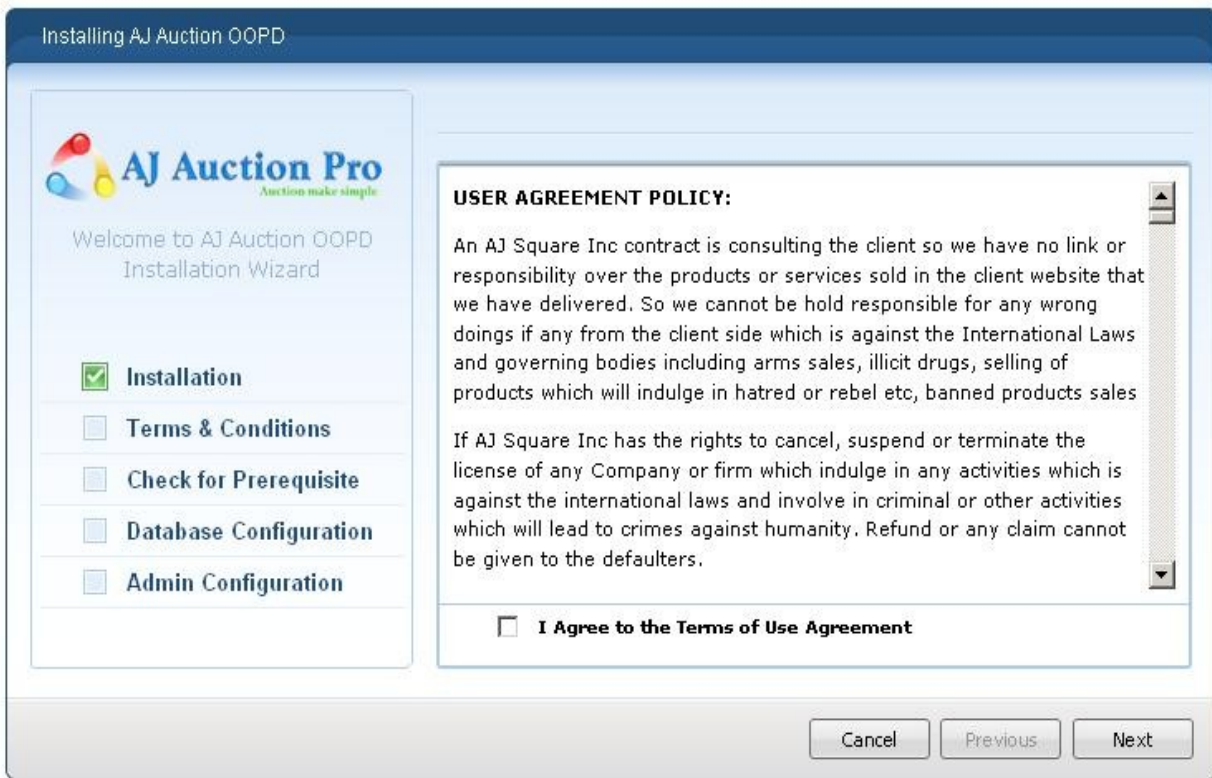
Installing AJ Auction OOPD

AJ Auction Pro
Auction make simple

Welcome to AJ Auction OOPD Installation Wizard

Installation
Terms & Conditions
Check for Prerequisite
Database Configuration
Admin Configuration

USER AGREEMENT POLICY:

An AJ Square Inc contract is consulting the client so we have no link or responsibility over the products or services sold in the client website that we have delivered. So we cannot be hold responsible for any wrong doings if any from the client side which is against the International Laws and governing bodies including arms sales, illicit drugs, selling of products which will indulge in hatred or rebel etc, banned products sales

If AJ Square Inc has the rights to cancel, suspend or terminate the license of any Company or firm which indulge in any activities which is against the international laws and involve in criminal or other activities which will lead to crimes against humanity. Refund or any claim cannot be given to the defaulters.

I Agree to the Terms of Use Agreement

Cancel Previous Next